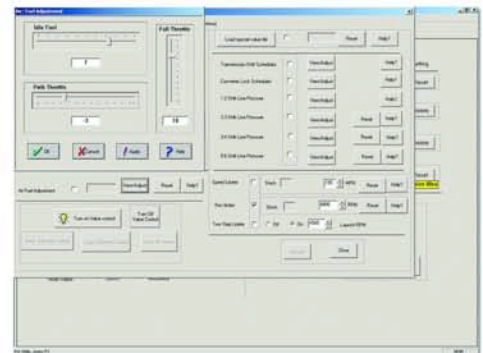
Air / Fuel Adjustment

Idle Fuel

7

Part Throttle

-3

Full Throttle

18

OK

Cancel

Apply

Help

Load special value file

Reset

Help?

Transmission Shift Schedules

View/Adjust

Help?

Converter Lock Schedules

View/Adjust

Help?

1-2 Shift Line Pressure

View/Adjust

Help?

2-3 Shift Line Pressure

View/Adjust

Reset

Help?

3-4 Shift Line Pressure

View/Adjust

Reset

Help?

4-5 Shift Line Pressure

View/Adjust

Reset

Help?

Speed Limiter

Stock

MPH

Reset

Help?

Rev limiter

Stock

RPM

Reset

Help?

Tire / Gear Update

Off

On

Launch RPM

Close

Air Fuel Adjustment

View/Adjust

Reset

Help?

Turn off Valve control

Turn Off Valve Control

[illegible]

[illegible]

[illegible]

Reset

Reset

Reset

Reset

Reset